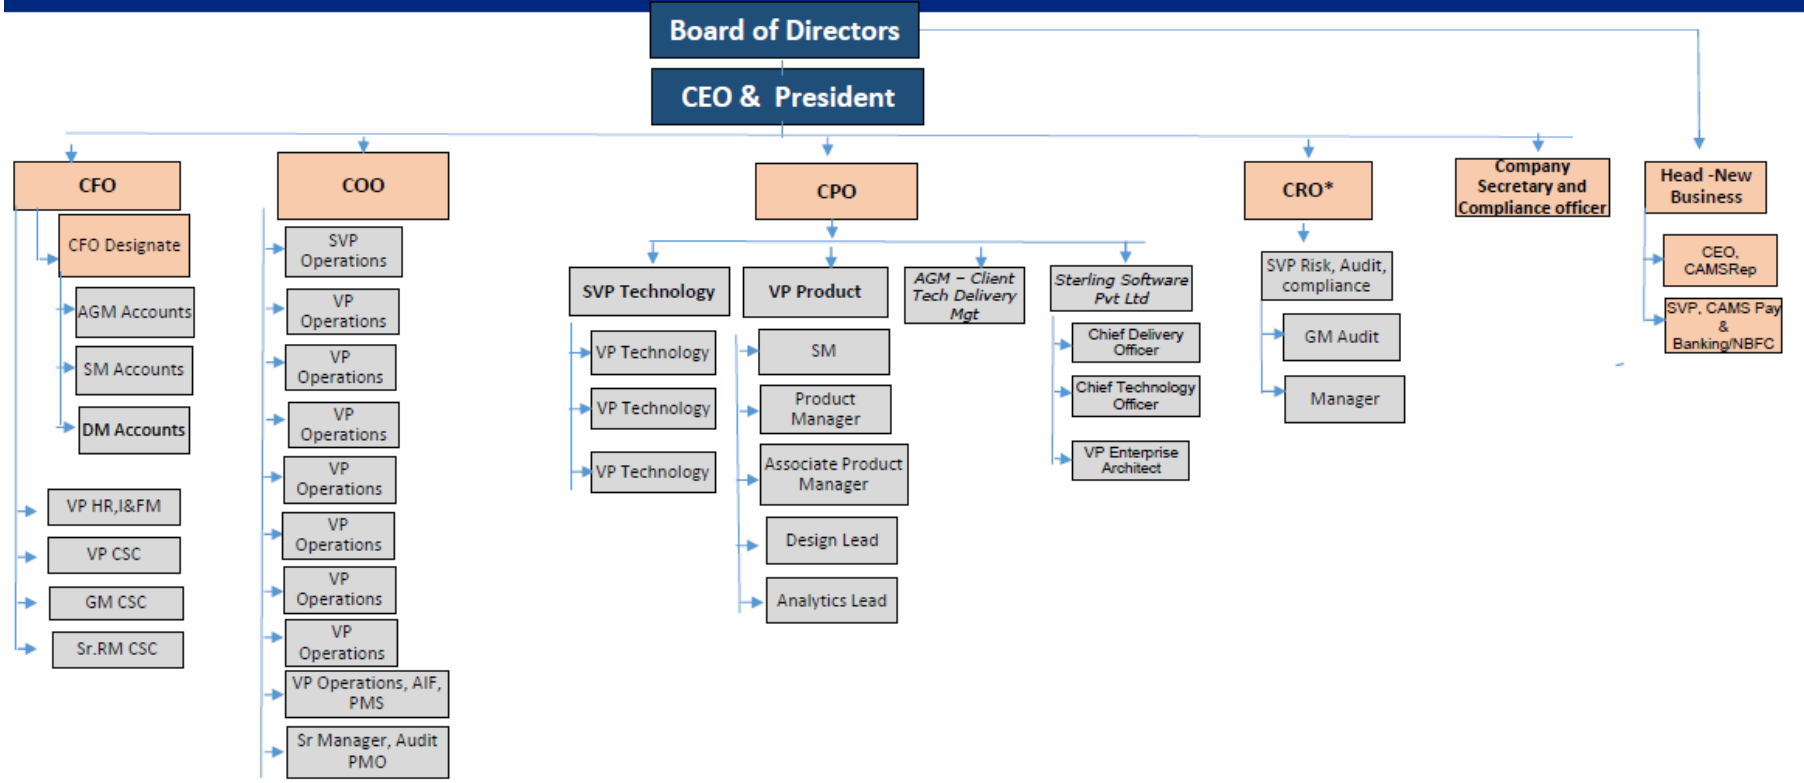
Board of Directors

CEO & President

CFO

CFO Designate

AGM Accounts

SM Accounts

DM Accounts

VP HR,I&FM

VP CSC

GM CSC

Sr.RM CSC

COO

SVP Operations

VP Operations

VP Operations

VP Operations

VP Operations

VP Operations

VP Operations

VP Operations

VP Operations, AIF, PMS

Sr Manager, Audit PMO

CPO

SVP Technology

VP Technology

VP Technology

VP Technology

VP Product

SM

Product Manager

Associate Product Manager

Design Lead

Analytics Lead

AGM – Client Tech Delivery Mgt

Sterling Software Pvt Ltd

Chief Delivery Officer

Chief Technology Officer

VP Enterprise Architect

CRO*

SVP Risk, Audit, compliance

GM Audit

Manager

Company Secretary and Compliance officer

Head -New Business

CEO, CAMSRep

SVP, CAMS Pay & Banking/NBFC